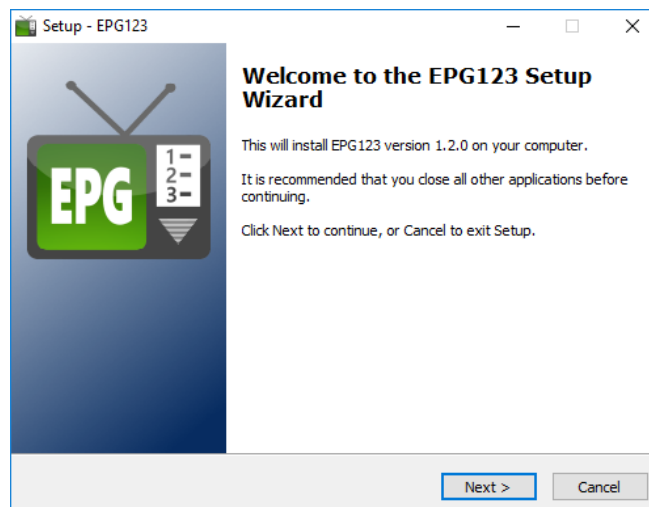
Setup - EPG123

EPG
1
2
3

Welcome to the EPG123 Setup Wizard

This will install EPG123 version 1.2.0 on your computer.

It is recommended that you close all other applications before continuing.

Click Next to continue, or Cancel to exit Setup.

Next >
Cancel